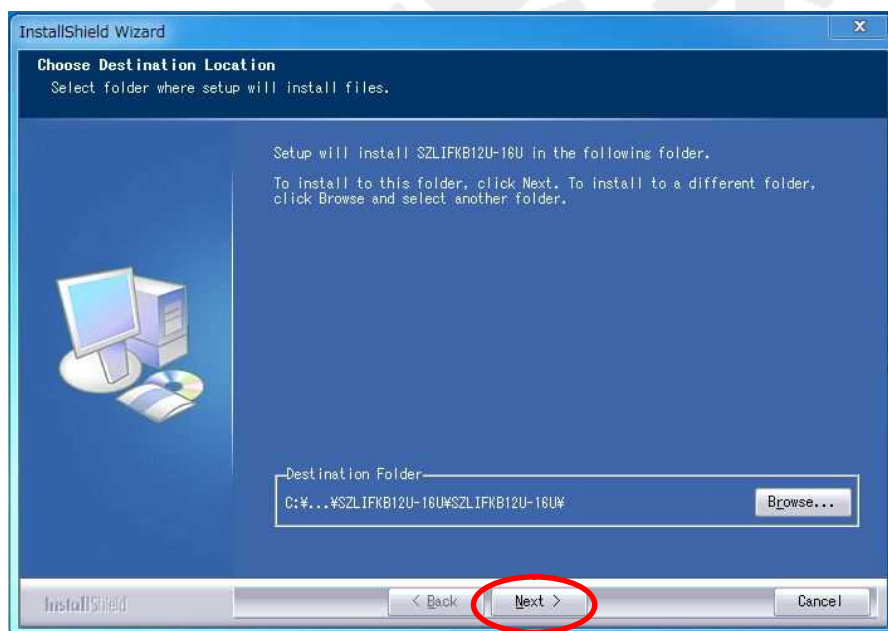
InstallShield Wizard

Choose Destination Location
Select folder where setup will install files.

Setup will install SZLIFKB12U-16U in the following folder.

To install to this folder, click Next. To install to a different folder, click Browse and select another folder.

Destination Folder
C:¥...¥SZLIFKB12U-16U¥SZLIFKB12U-16U¥
Browse...

InstallShield
< Back
Next >
Cancel